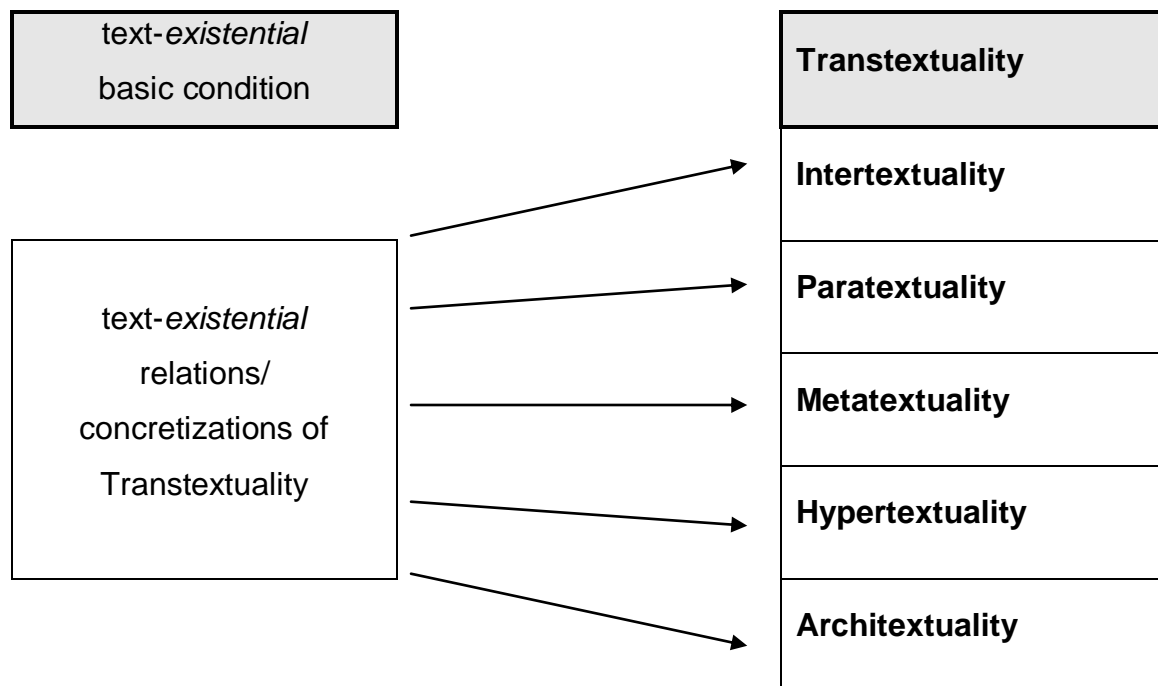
text-*existential* basic condition

text-*existential* relations/ concretizations of Transtextuality

**Transtextuality**

**Intertextuality**

**Paratextuality**

**Metatextuality**

**Hypertextuality**

**Architextuality**